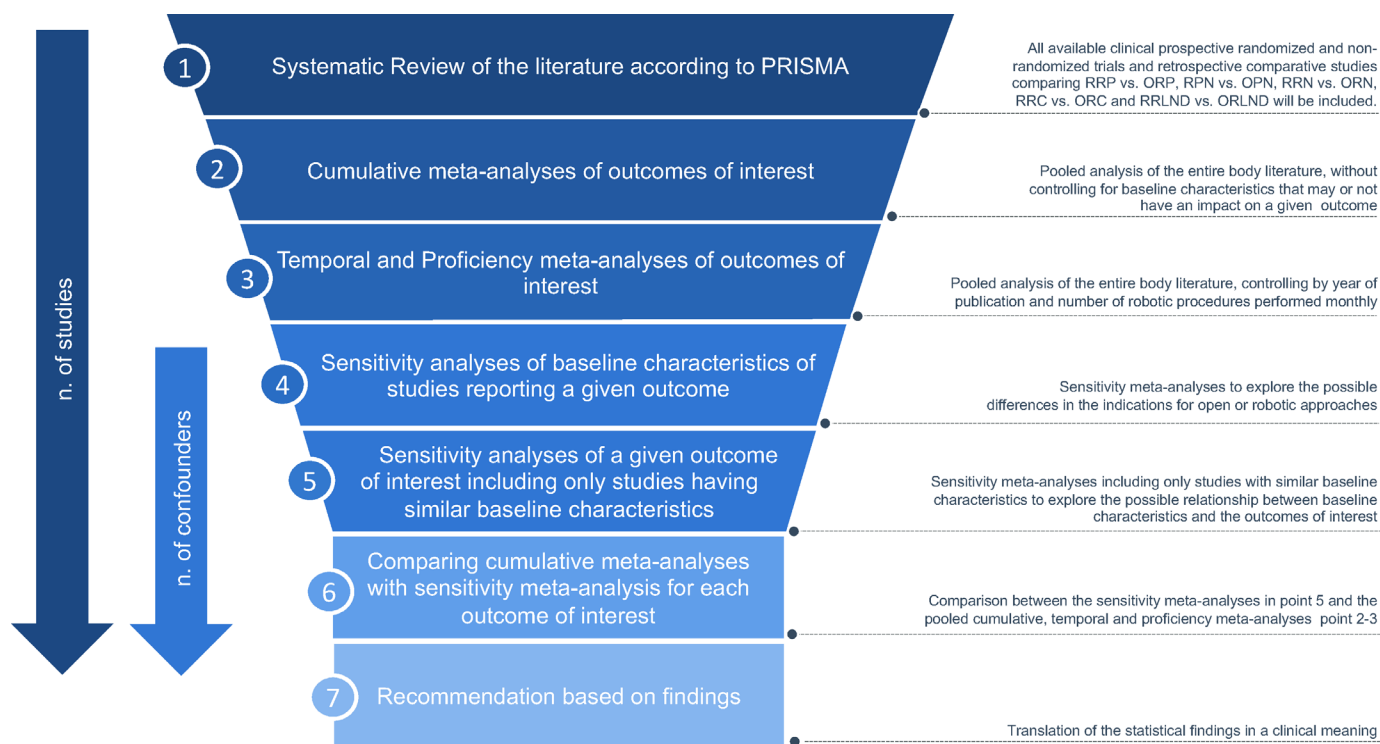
n. of studies

n. of confounders

1 Systematic Review of the literature according to PRISMA

All available clinical prospective randomized and non-randomized trials and retrospective comparative studies comparing RRP vs. ORP, RPN vs. OPN, RRN vs. ORN, RRC vs. ORC and RRLND vs. ORLND will be included.

2 Cumulative meta-analyses of outcomes of interest

Pooled analysis of the entire body literature, without controlling for baseline characteristics that may or not have an impact on a given outcome

3 Temporal and Proficiency meta-analyses of outcomes of interest

Pooled analysis of the entire body literature, controlling by year of publication and number of robotic procedures performed monthly

4 Sensitivity analyses of baseline characteristics of studies reporting a given outcome

Sensitivity meta-analyses to explore the possible differences in the indications for open or robotic approaches

5 Sensitivity analyses of a given outcome of interest including only studies having similar baseline characteristics

Sensitivity meta-analyses including only studies with similar baseline characteristics to explore the possible relationship between baseline characteristics and the outcomes of interest

6 Comparing cumulative meta-analyses with sensitivity meta-analysis for each outcome of interest

Comparison between the sensitivity meta-analyses in point 5 and the pooled cumulative, temporal and proficiency meta-analyses point 2-3

7 Recommendation based on findings

Translation of the statistical findings in a clinical meaning